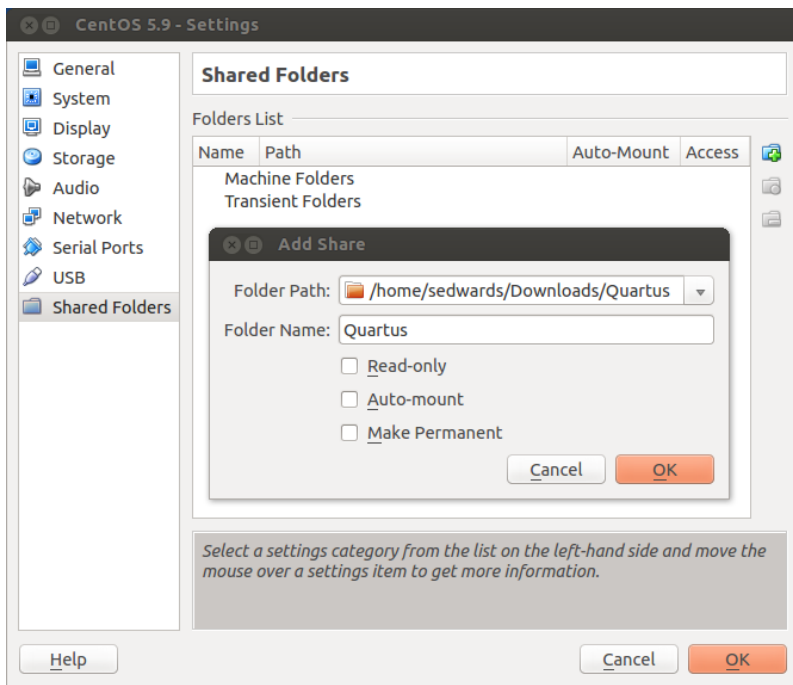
CentOS 5.9 - Settings

General
System
Display
Storage
Audio
Network
Serial Ports
USB
Shared Folders

Shared Folders

Folders List

| Name | Path | Auto-Mount | Access |
|---|---|---|---|
| Machine Folders | | | |
| Transient Folders | | | |

Add Share

Folder Path: /home/sedwards/Downloads/Quartus

Folder Name: Quartus

Read-only

Auto-mount

Make Permanent

Cancel OK

Select a settings category from the list on the left-hand side and move the mouse over a settings item to get more information.

Help

Cancel OK